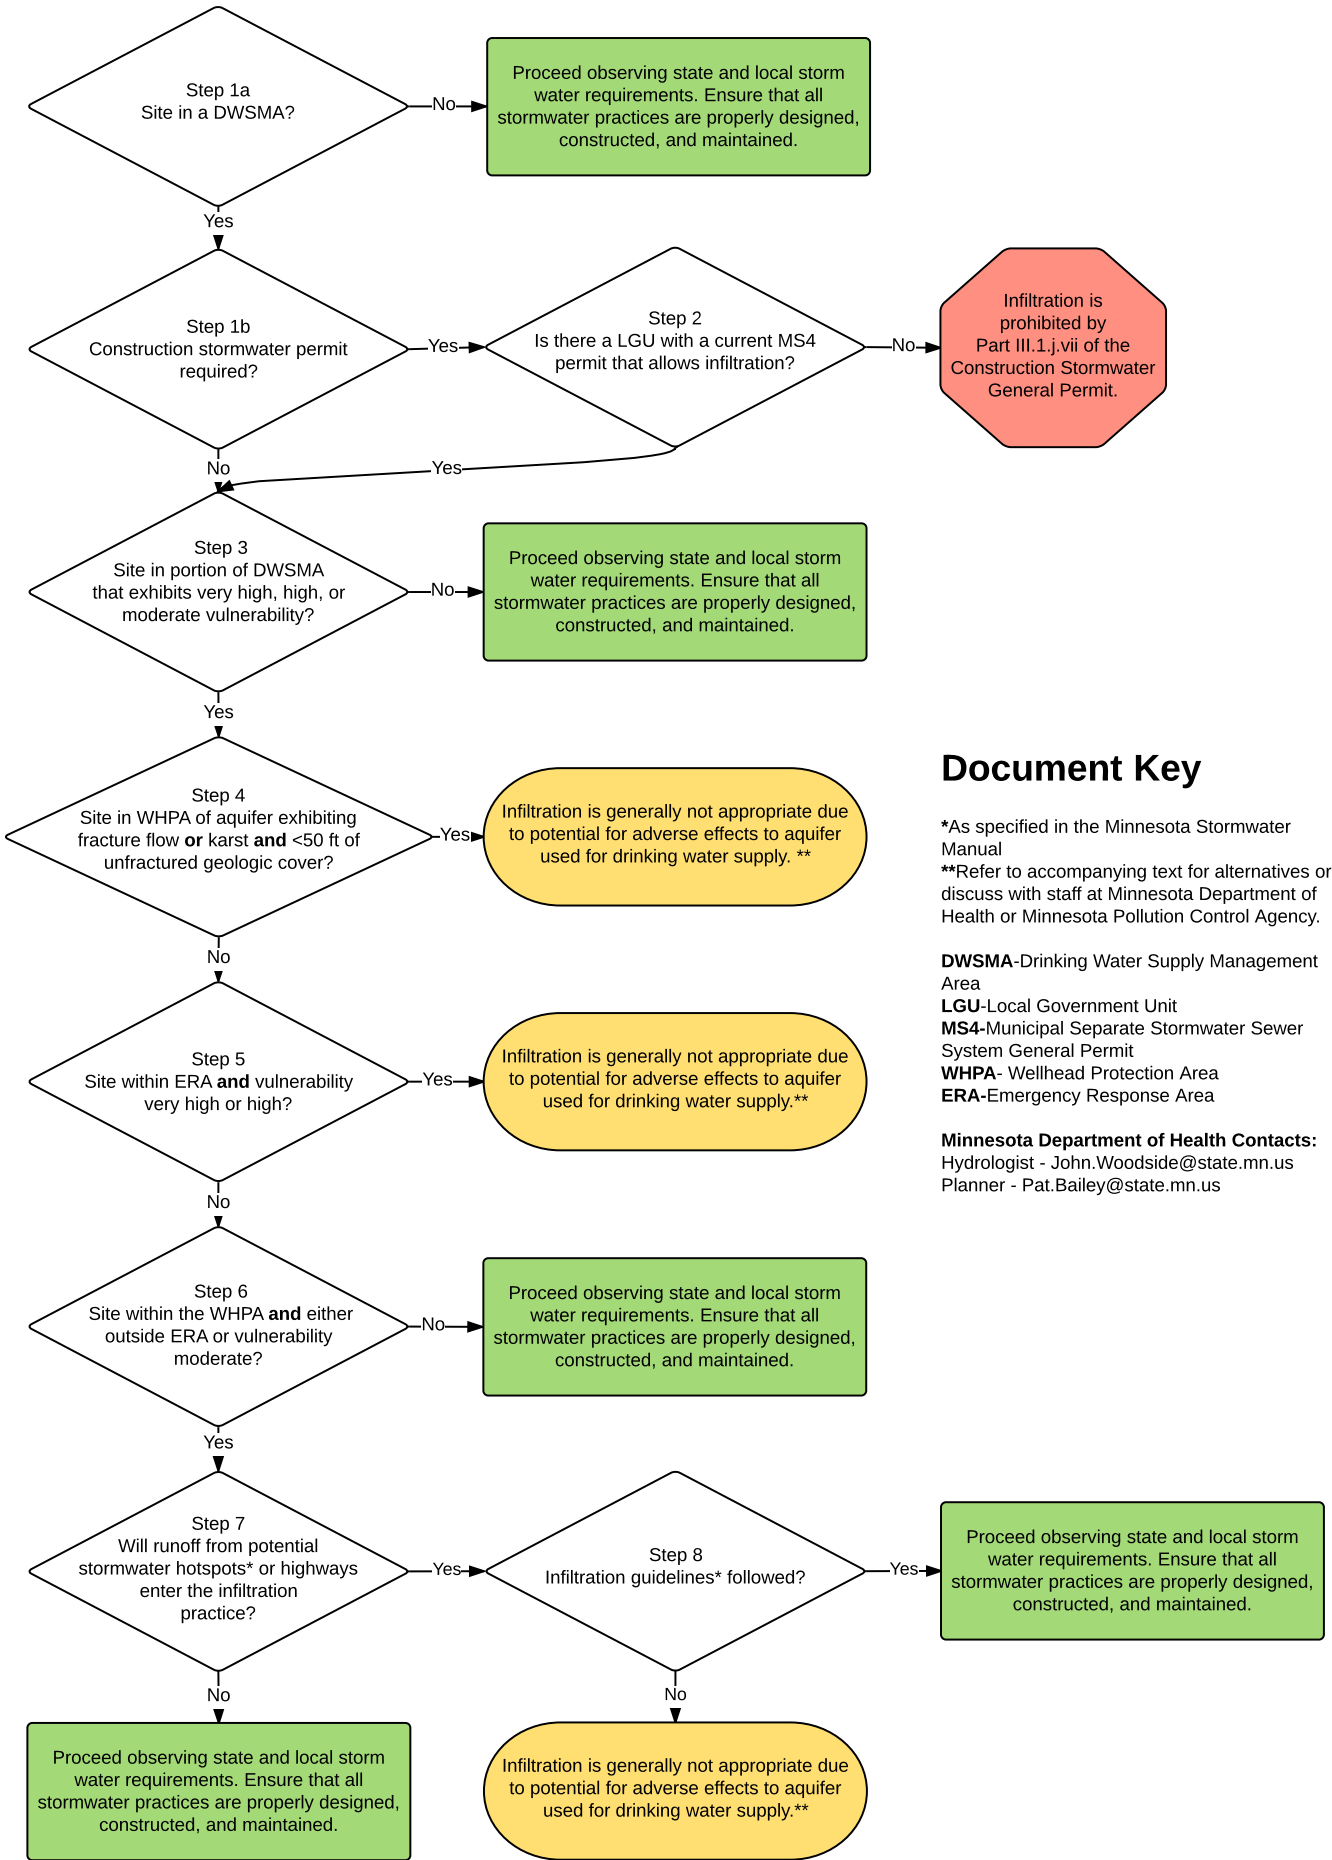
Step 1a
Site in a DWSMA?

No

Proceed observing state and local storm water requirements. Ensure that all stormwater practices are properly designed, constructed, and maintained.

Yes

Step 1b
Construction stormwater permit required?

Yes

Step 2
Is there a LGU with a current MS4 permit that allows infiltration?

No

Infiltration is prohibited by Part III.1.j.vii of the Construction Stormwater General Permit.

No

Yes

Step 3
Site in portion of DWSMA that exhibits very high, high, or moderate vulnerability?

No

Proceed observing state and local storm water requirements. Ensure that all stormwater practices are properly designed, constructed, and maintained.

Yes

Step 4
Site in WHPA of aquifer exhibiting fracture flow **or** karst **and** <50 ft of unfractured geologic cover?

Yes

Infiltration is generally not appropriate due to potential for adverse effects to aquifer used for drinking water supply. **

No

Step 5
Site within ERA **and** vulnerability very high or high?

Yes

Infiltration is generally not appropriate due to potential for adverse effects to aquifer used for drinking water supply.**

No

Step 6
Site within the WHPA **and** either outside ERA or vulnerability moderate?

No

Proceed observing state and local storm water requirements. Ensure that all stormwater practices are properly designed, constructed, and maintained.

Yes

Step 7
Will runoff from potential stormwater hotspots* or highways enter the infiltration practice?

Yes

Step 8
Infiltration guidelines* followed?

Yes

Proceed observing state and local storm water requirements. Ensure that all stormwater practices are properly designed, constructed, and maintained.

No

Proceed observing state and local storm water requirements. Ensure that all stormwater practices are properly designed, constructed, and maintained.

No

Infiltration is generally not appropriate due to potential for adverse effects to aquifer used for drinking water supply.**

Document Key

*As specified in the Minnesota Stormwater Manual
**Refer to accompanying text for alternatives or discuss with staff at Minnesota Department of Health or Minnesota Pollution Control Agency.

**DWSMA**-Drinking Water Supply Management Area
**LGU**-Local Government Unit
**MS4**-Municipal Separate Stormwater Sewer System General Permit
**WHPA**- Wellhead Protection Area
**ERA**-Emergency Response Area

**Minnesota Department of Health Contacts:**
Hydrologist - John.Woodside@state.mn.us
Planner - Pat.Bailey@state.mn.us